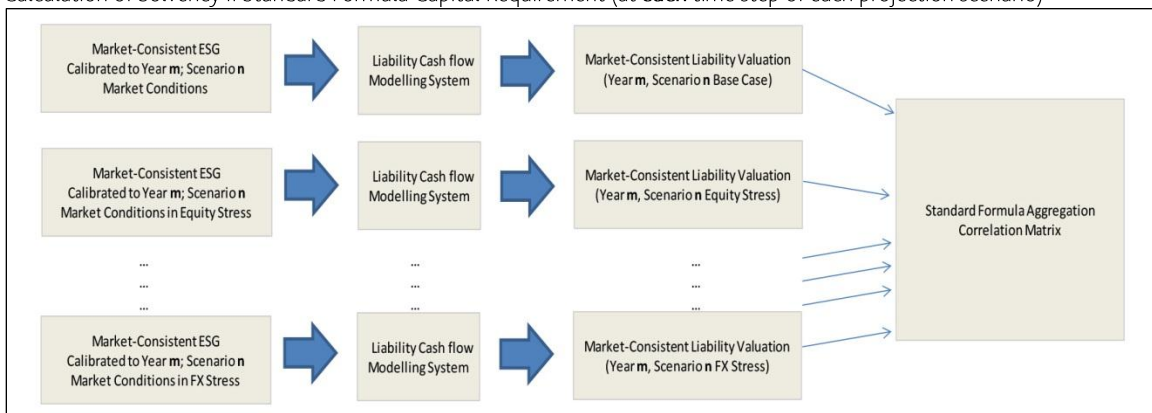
Calculation of Solvency II Standard Formula Capital Requirement (at each time step of each projection scenario)

Market-Consistent ESG Calibrated to Year **m**; Scenario **n** Market Conditions

Liability Cash flow Modelling System

Market-Consistent Liability Valuation (Year **m**, Scenario **n** Base Case)

Market-Consistent ESG Calibrated to Year **m**; Scenario **n** Market Conditions in Equity Stress

Liability Cash flow Modelling System

Market-Consistent Liability Valuation (Year **m**, Scenario **n** Equity Stress)

Standard Formula Aggregation Correlation Matrix

...
...
...

...
...
...

...
...
...

Market-Consistent ESG Calibrated to Year **m**; Scenario **n** Market Conditions in FX Stress

Liability Cash flow Modelling System

Market-Consistent Liability Valuation (Year **m**, Scenario **n** FX Stress)